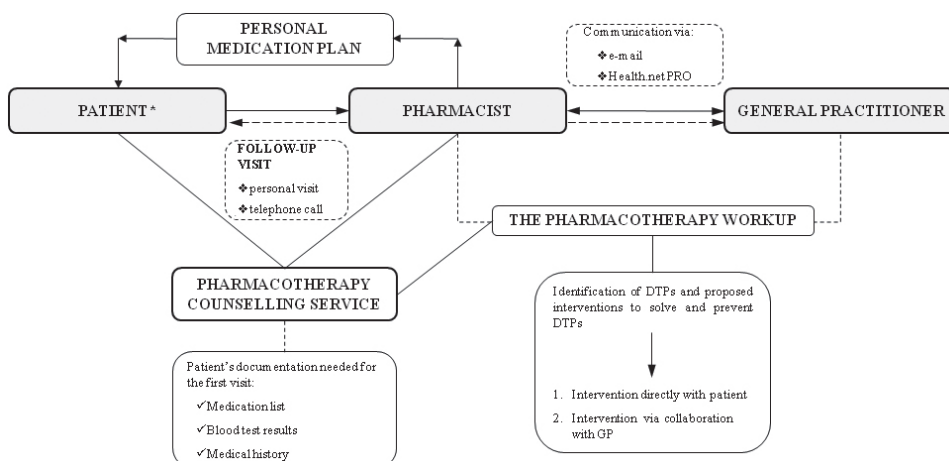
PERSONAL MEDICATION PLAN

Communication via:
❖e-mail
❖Health.net PRO

PATIENT *

PHARMACIST

GENERAL PRACTITIONER

FOLLOW-UP VISIT
❖personal visit
❖telephone call

THE PHARMACOTHERAPY WORKUP

PHARMACOTHERAPY COUNSELLING SERVICE

Identification of DTPs and proposed interventions to solve and prevent DTPs

1. Intervention directly with patient
2. Intervention via collaboration with GP

Patient's documentation needed for the first visit:
✓Medication list
✓Blood test results
✓Medical history